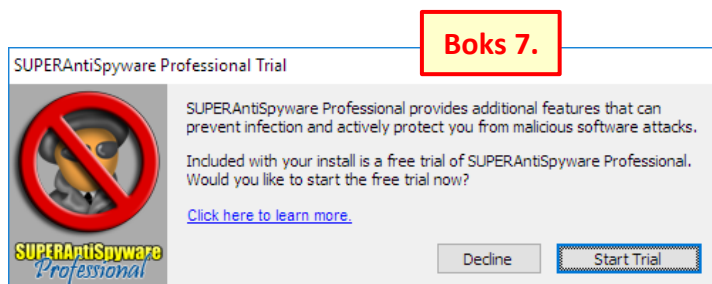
Boks 7.

SUPERAntiSpyware Professional Trial

SUPERAntiSpyware Professional provides additional features that can prevent infection and actively protect you from malicious software attacks.

Included with your install is a free trial of SUPERAntiSpyware Professional. Would you like to start the free trial now?

Click here to learn more.

SUPERAntiSpyware Professional

Decline

Start Trial